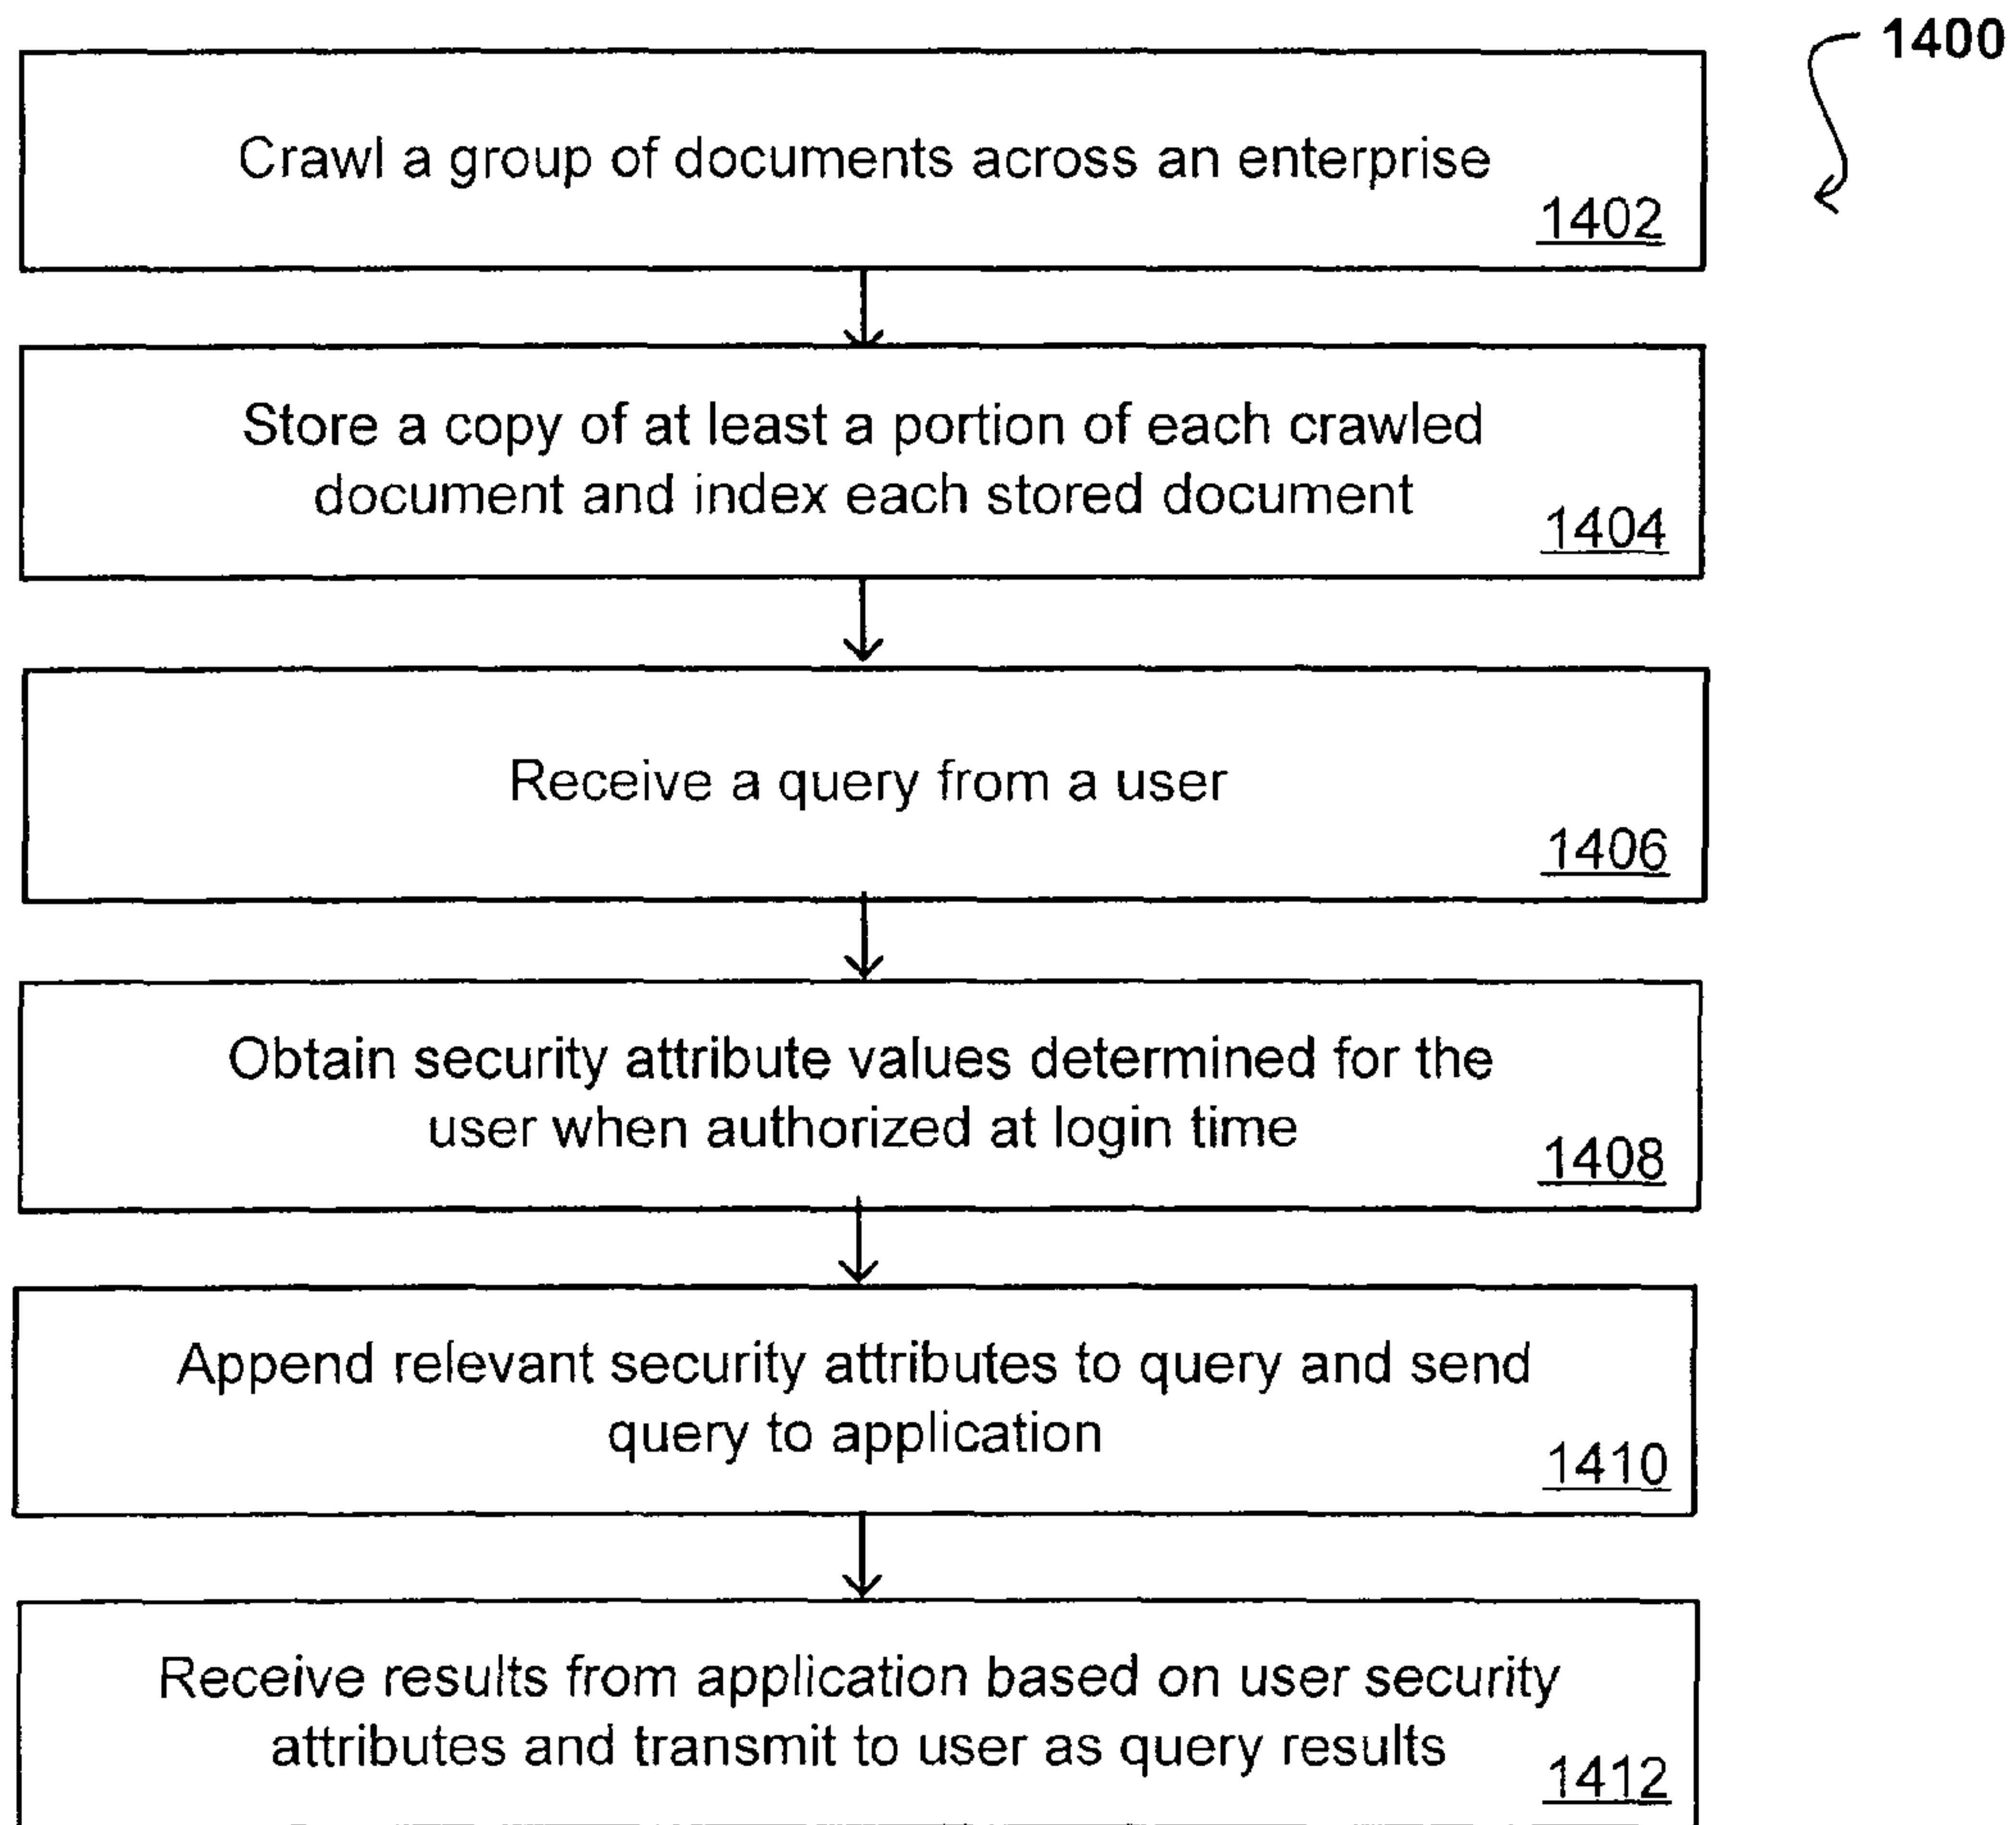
1400

Crawl a group of documents across an enterprise 1402

Store a copy of at least a portion of each crawled document and index each stored document 1404

Receive a query from a user 1406

Obtain security attribute values determined for the user when authorized at login time 1408

Append relevant security attributes to query and send query to application 1410

Receive results from application based on user security attributes and transmit to user as query results 1412